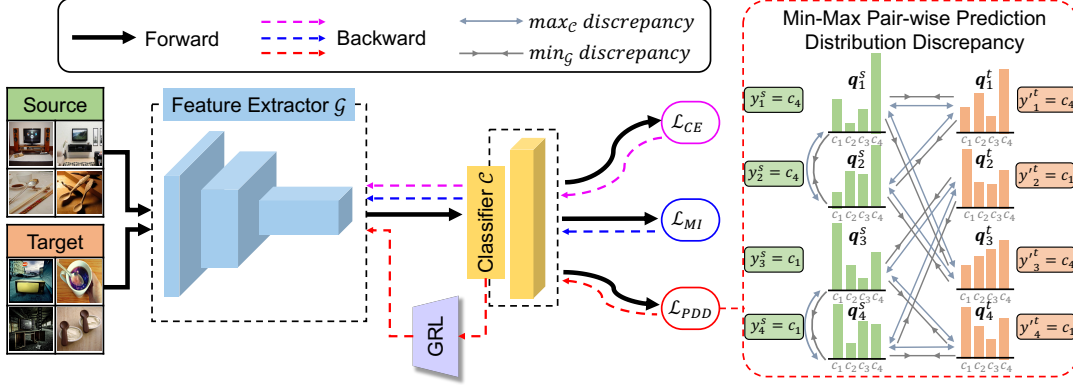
Forward
Backward
$max_{\mathcal{C}}$ discrepancy
$min_{\mathcal{G}}$ discrepancy

Min-Max Pair-wise Prediction Distribution Discrepancy

Source
Target
Feature Extractor $\mathcal{G}$
Classifier $\mathcal{C}$
GRL
$\mathcal{L}_{CE}$
$\mathcal{L}_{MI}$
$\mathcal{L}_{PDD}$

$y_1^s = c_4$
$y_2^s = c_4$
$y_3^s = c_1$
$y_4^s = c_1$

$\boldsymbol{q}_1^s$
$\boldsymbol{q}_2^s$
$\boldsymbol{q}_3^s$
$\boldsymbol{q}_4^s$

$c_1 c_2 c_3 c_4$
$c_1 c_2 c_3 c_4$
$c_1 c_2 c_3 c_4$
$c_1 c_2 c_3 c_4$

$\boldsymbol{q}_1^t$
$\boldsymbol{q}_2^t$
$\boldsymbol{q}_3^t$
$\boldsymbol{q}_4^t$

$c_1 c_2 c_3 c_4$
$c_1 c_2 c_3 c_4$
$c_1 c_2 c_3 c_4$
$c_1 c_2 c_3 c_4$

$y'^t_1 = c_4$
$y'^t_2 = c_1$
$y'^t_3 = c_1$
$y'^t_4 = c_1$